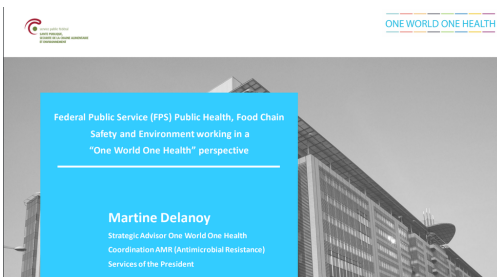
ONE WORLD ONE HEALTH

Federal Public Service (FPS) Public Health, Food Chain Safety and Environment working in a "One World One Health" perspective

Martine Delanoy

Strategic Advisor One World One Health

Coordination AMR (Antimicrobial Resistance)

Services of the President